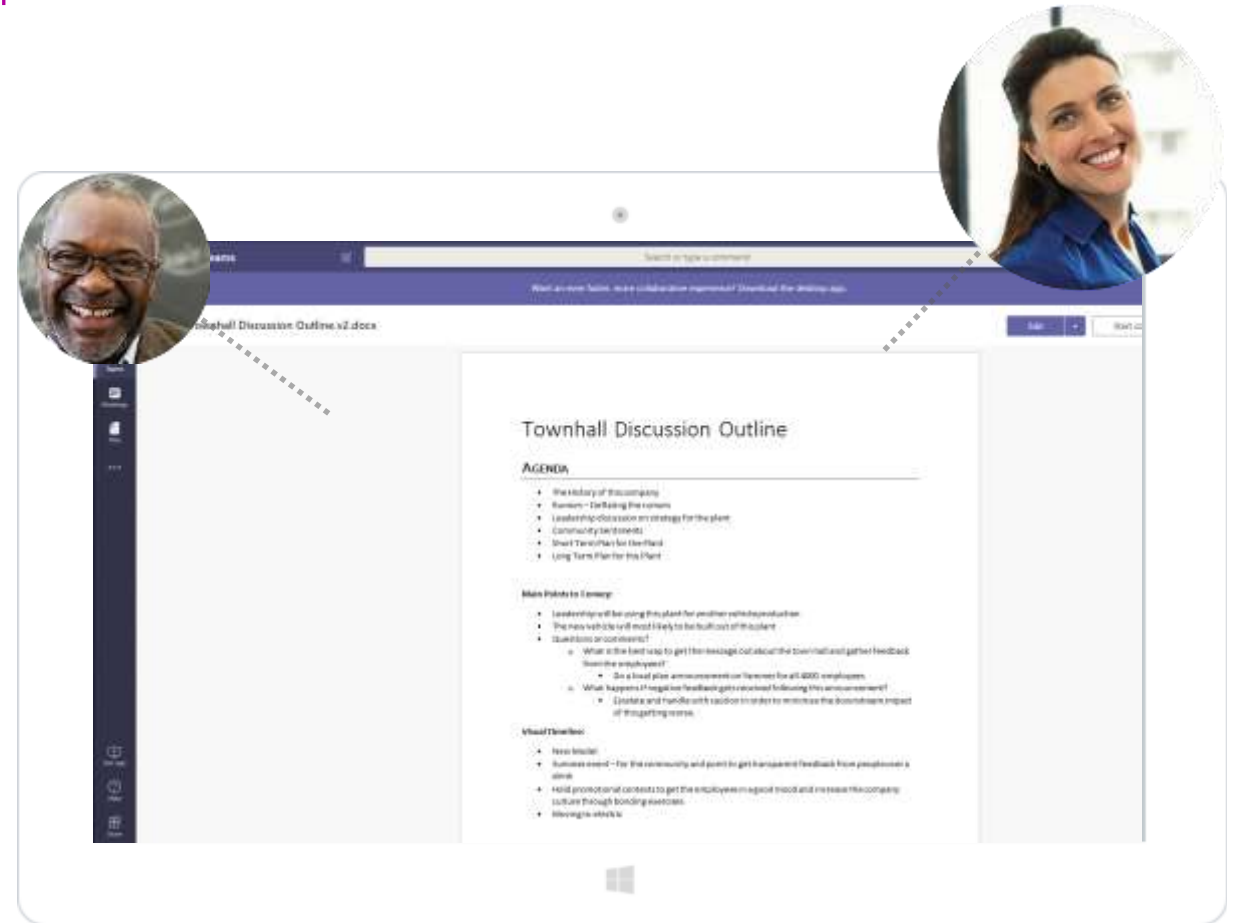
eams

Search or type a command

Want an even faster, more collaborative experience? Download the desktop app.

hall Discussion Outline.v2.docx

Edit

Start

Townhall Discussion Outline

AGENDA

- The History of this company
- Rumors – Deflating the rumors
- Leadership discussion on strategy for the plant
- Community Sentiments
- Short Term Plan for the Plant
- Long Term Plan for this Plant

Main Points to Convey:

- Leadership will be using this plant for another vehicle production
- The new vehicle will most likely to be built out of this plant
- Questions or comments?
  - What is the best way to get the message out about the town hall and gather feedback from the employees?
    - Do a local plan announcement on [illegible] for all 4000 employees
  - What happens if negative feedback gets received following this announcement?
    - Escalate and handle with caution in order to minimize the downstream impact of this getting worse.

Visual Timeline:

- New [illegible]
- Summer event – for the community and point to get transparent feedback from people over a drink
- Hold promotional contests to get the employees in a good mood and increase the company culture through bonding exercises
- Moving to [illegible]